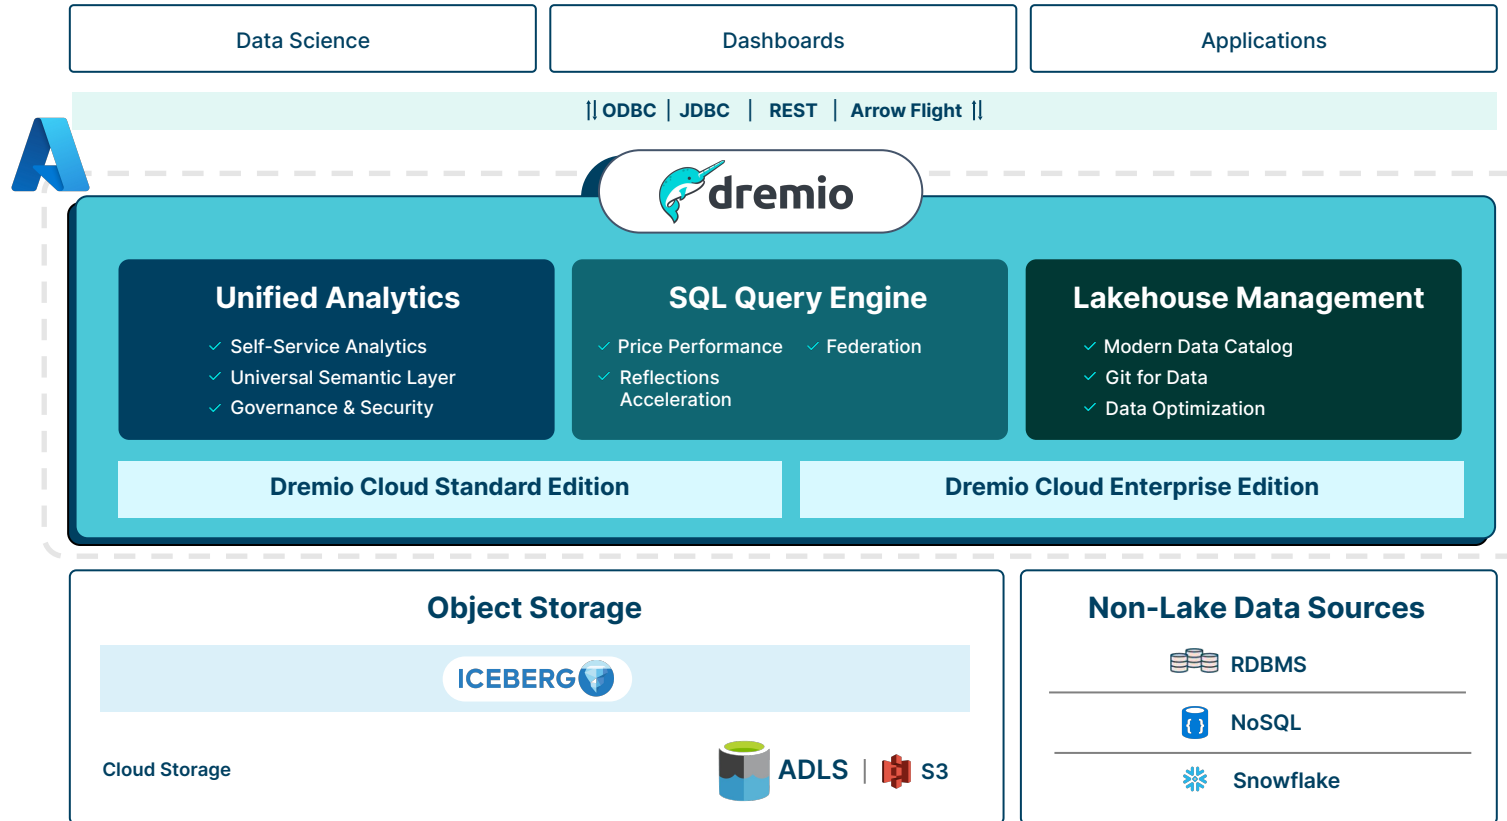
Data Science

Dashboards

Applications

ODBC | JDBC | REST | Arrow Flight

dremio

Unified Analytics

Self-Service Analytics
Universal Semantic Layer
Governance & Security

SQL Query Engine

Price Performance
Federation
Reflections Acceleration

Lakehouse Management

Modern Data Catalog
Git for Data
Data Optimization

Dremio Cloud Standard Edition

Dremio Cloud Enterprise Edition

Object Storage

ICEBERG

Cloud Storage

ADLS | S3

Non-Lake Data Sources

RDBMS

NoSQL

Snowflake